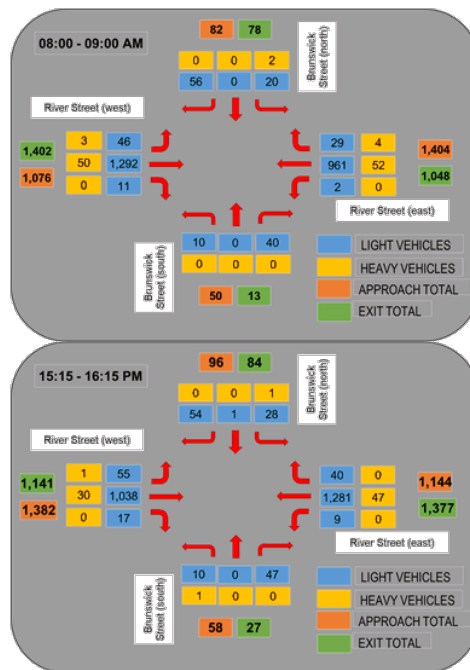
08:00 - 09:00 AM

82 78

Brunswick Street (north)

0 0 2
56 0 20

River Street (west)

3 46
50 1,292
0 11

1,402
1,076

29 4
961 52
2 0

1,404
1,048

River Street (east)

10 0 40
0 0 0

Brunswick Street (south)

50 13

LIGHT VEHICLES
HEAVY VEHICLES
APPROACH TOTAL
EXIT TOTAL

15:15 - 16:15 PM

96 84

Brunswick Street (north)

0 0 1
54 1 28

River Street (west)

1 55
30 1,038
0 17

1,141
1,382

40 0
1,281 47
9 0

1,144
1,377

River Street (east)

10 0 47
1 0 0

Brunswick Street (south)

58 27

LIGHT VEHICLES
HEAVY VEHICLES
APPROACH TOTAL
EXIT TOTAL